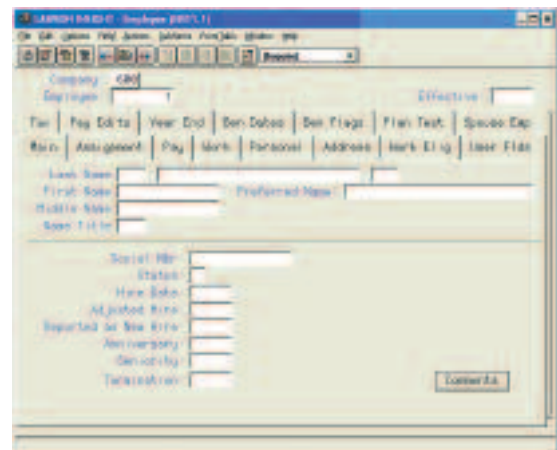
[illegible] - Employee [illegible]

File Edit Options Help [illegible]

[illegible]

Company 600

Employee

Effective

Tax | Pay Edits | Year End | Ben Dates | Ben Flags | Plan Test | Spouse Emp

Main | Assignment | Pay | Work | Personal | Address | Work Elig | User Flds

Last Name

First Name

Preferred Name

Middle Name

Name Title

Social Nbr

Status

Hire Date

Adjusted Hire

Reported as New Hire

Anniversary

Seniority

Termination

Comments